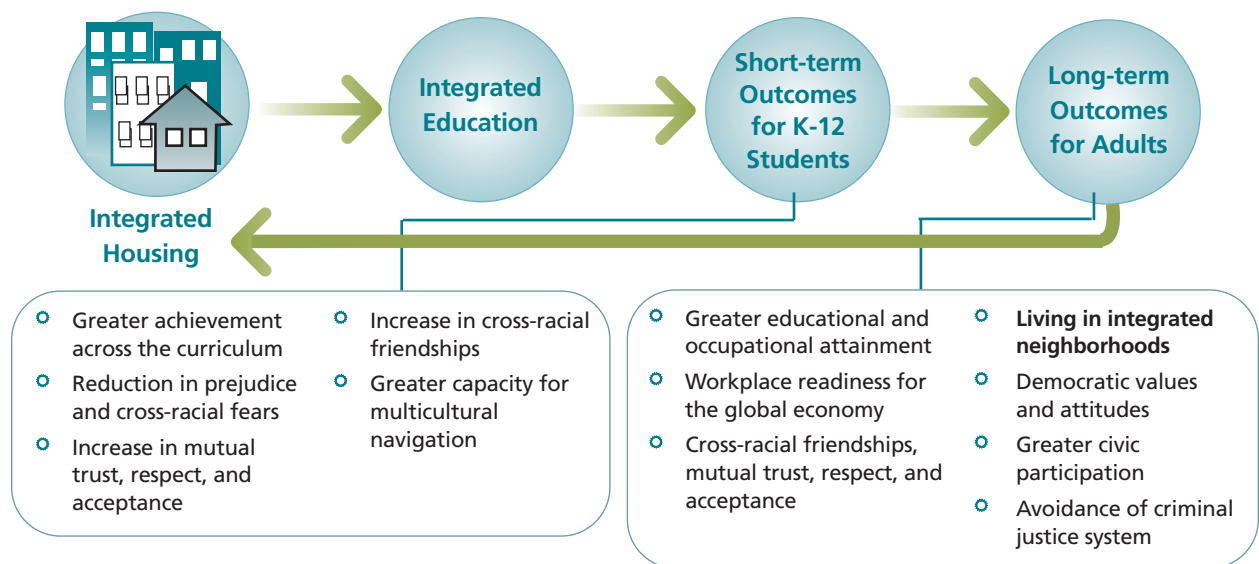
Integrated Housing

Integrated Education

Short-term Outcomes for K-12 Students

Long-term Outcomes for Adults

Greater achievement across the curriculum

Reduction in prejudice and cross-racial fears

Increase in mutual trust, respect, and acceptance

Increase in cross-racial friendships

Greater capacity for multicultural navigation

Greater educational and occupational attainment

Workplace readiness for the global economy

Cross-racial friendships, mutual trust, respect, and acceptance

**Living in integrated neighborhoods**

Democratic values and attitudes

Greater civic participation

Avoidance of criminal justice system